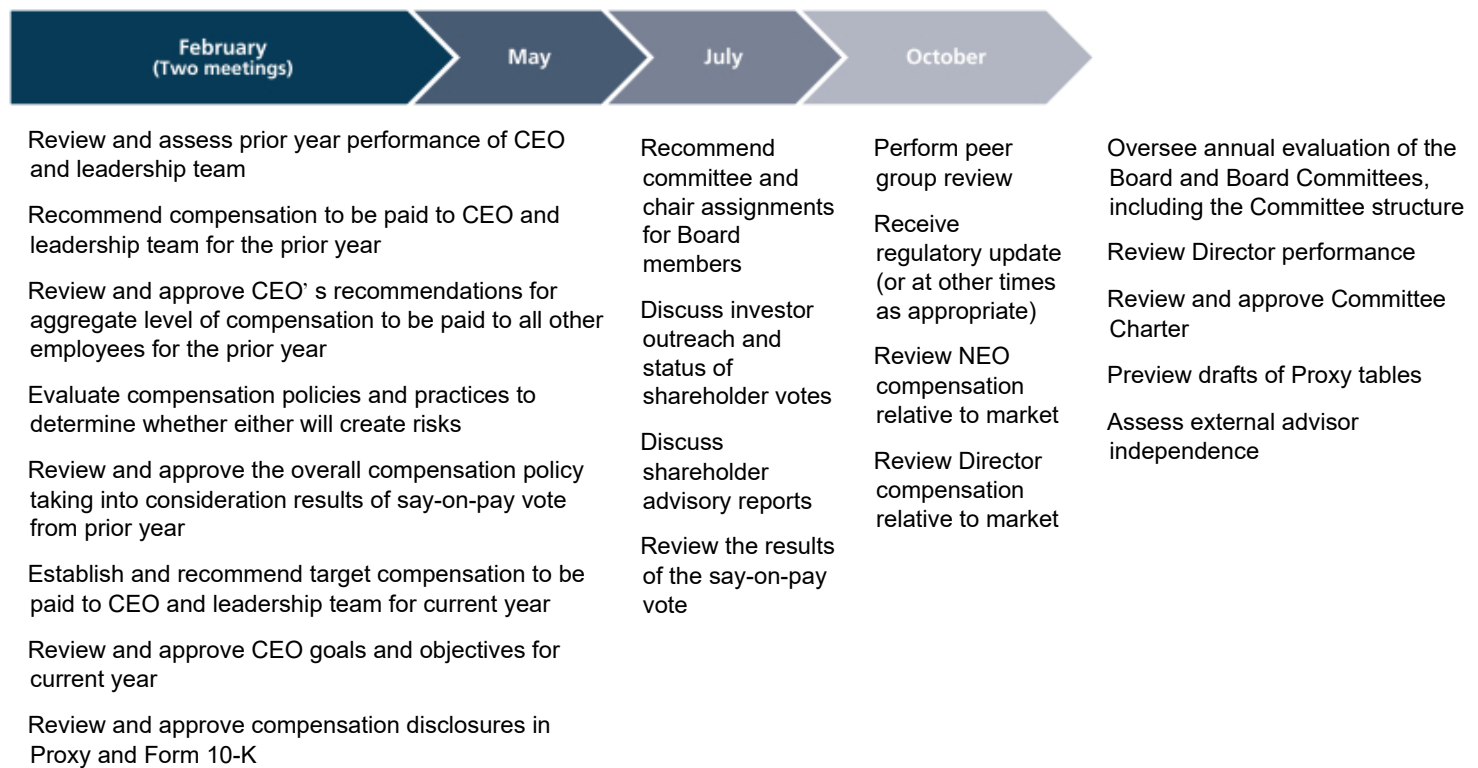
February
(Two meetings)

May

July

October

Review and assess prior year performance of CEO and leadership team

Recommend compensation to be paid to CEO and leadership team for the prior year

Review and approve CEO' s recommendations for aggregate level of compensation to be paid to all other employees for the prior year

Evaluate compensation policies and practices to determine whether either will create risks

Review and approve the overall compensation policy taking into consideration results of say-on-pay vote from prior year

Establish and recommend target compensation to be paid to CEO and leadership team for current year

Review and approve CEO goals and objectives for current year

Review and approve compensation disclosures in Proxy and Form 10-K

Recommend committee and chair assignments for Board members

Discuss investor outreach and status of shareholder votes

Discuss shareholder advisory reports

Review the results of the say-on-pay vote

Perform peer group review

Receive regulatory update (or at other times as appropriate)

Review NEO compensation relative to market

Review Director compensation relative to market

Oversee annual evaluation of the Board and Board Committees, including the Committee structure

Review Director performance

Review and approve Committee Charter

Preview drafts of Proxy tables

Assess external advisor independence